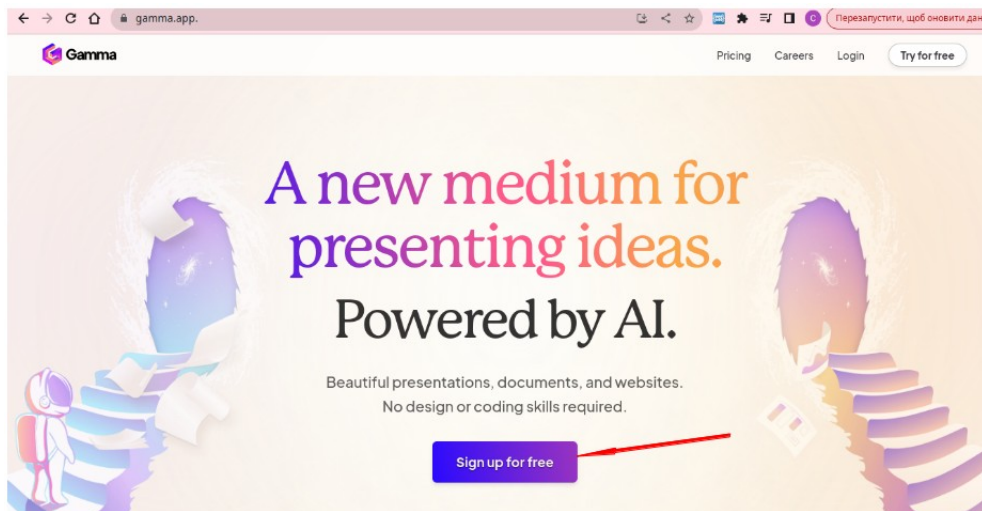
gamma.app.

C Перезапустити, щоб оновити дан

Gamma

Pricing Careers Login Try for free

A new medium for presenting ideas.

Powered by AI.

Beautiful presentations, documents, and websites.
No design or coding skills required.

Sign up for free